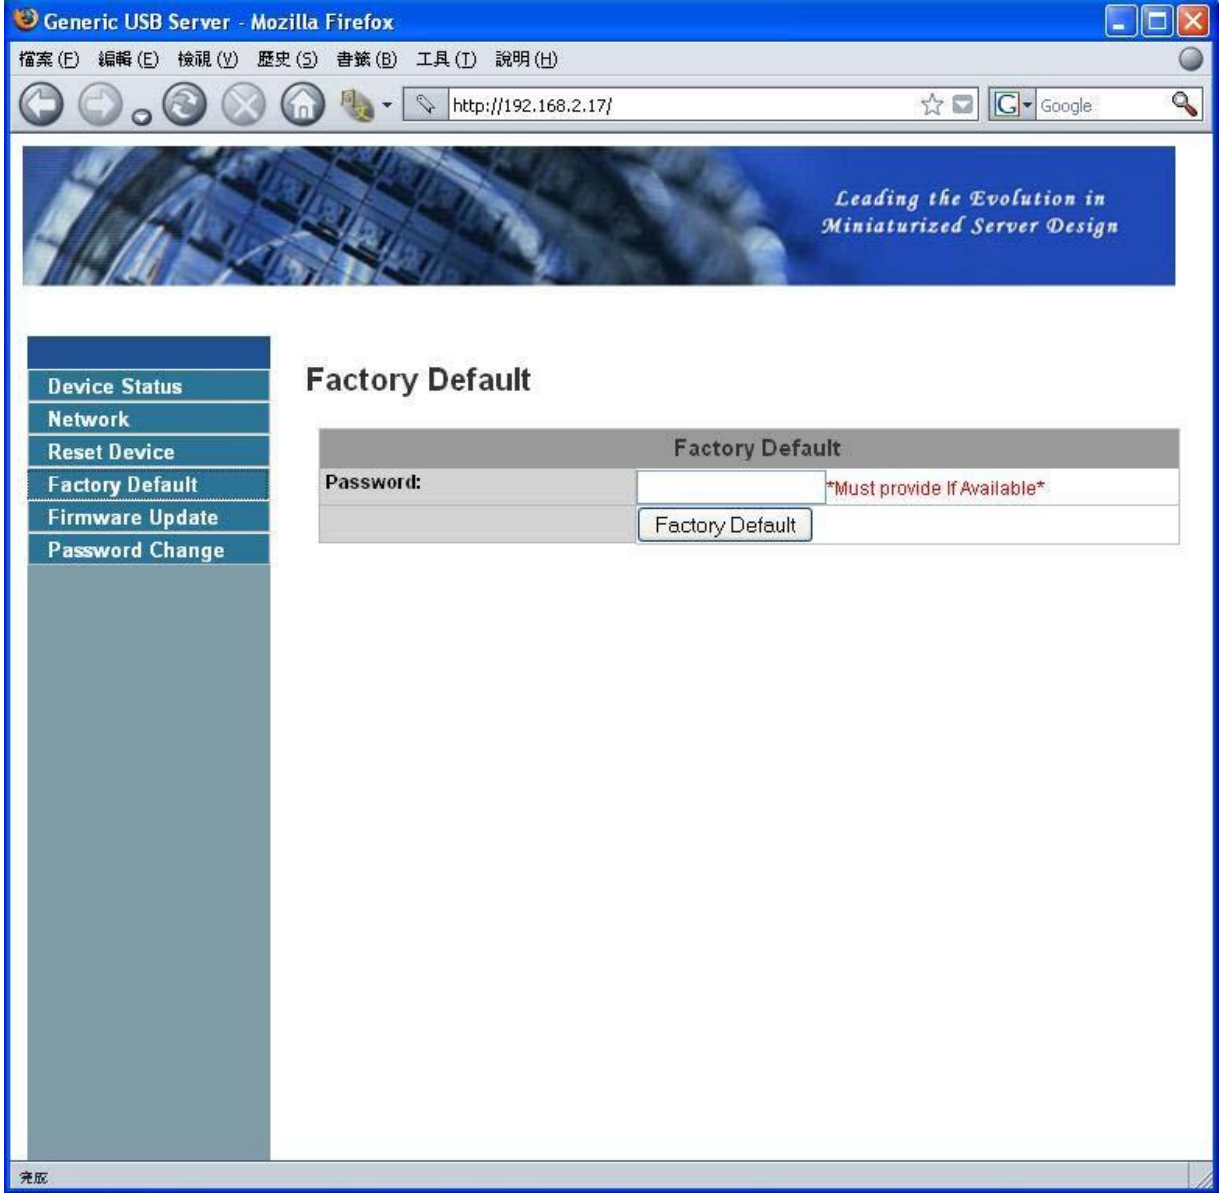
Generic USB Server - Mozilla Firefox

檔案(F) 編輯(E) 檢視(V) 歷史(S) 書籤(B) 工具(T) 說明(H)

http://192.168.2.17/

Google

Leading the Evolution in Miniaturized Server Design

Device Status
Network
Reset Device
Factory Default
Firmware Update
Password Change

Factory Default

| Factory Default | |
|---|---|
| Password: | *Must provide If Available* |
| | Factory Default |

完成